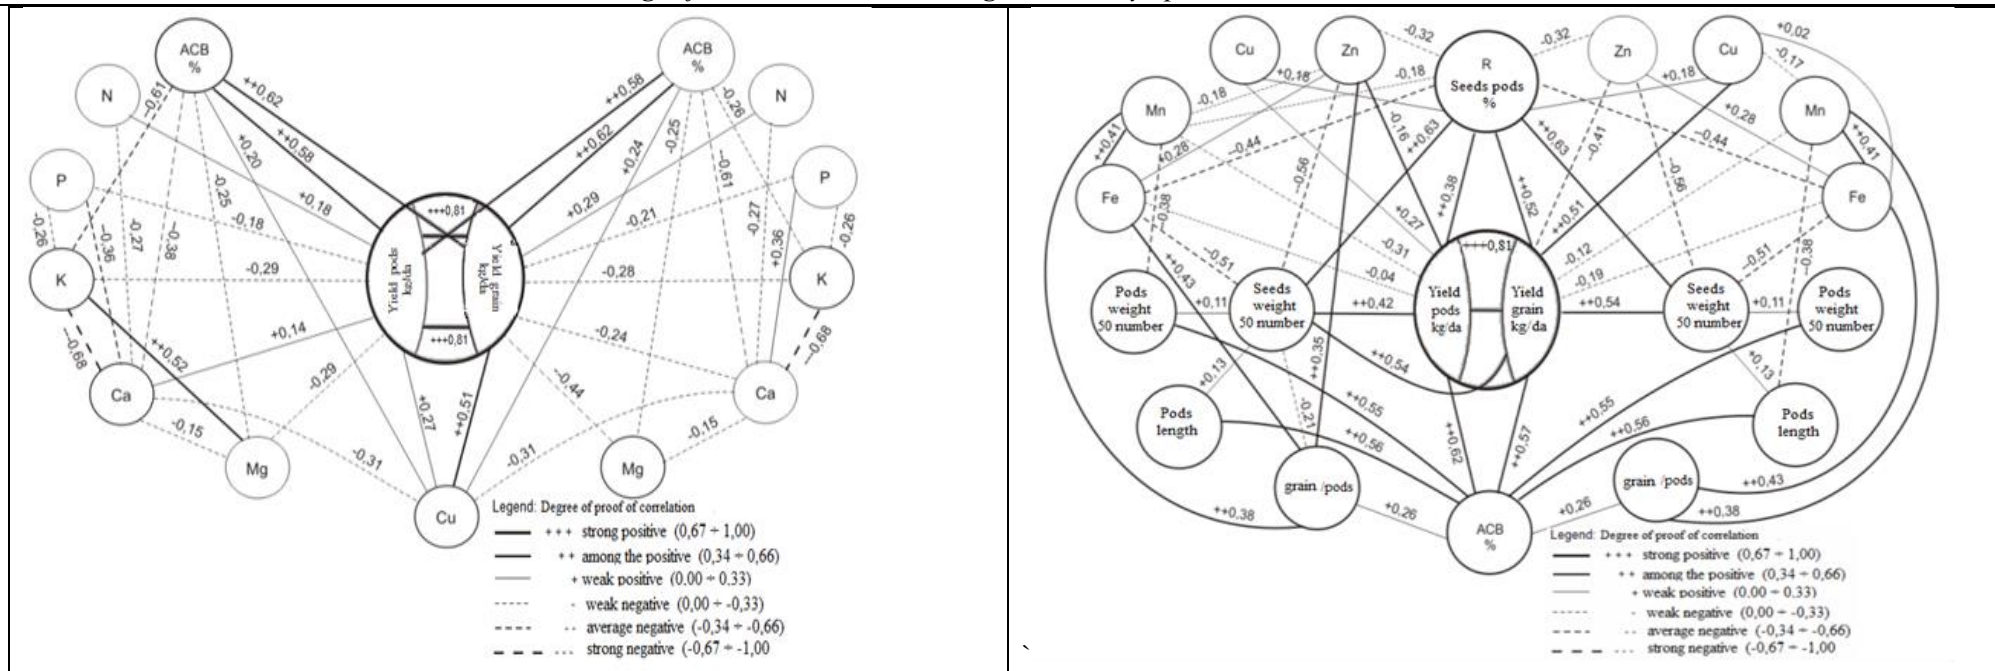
ACB %
N
P
K
Ca
Mg
Cu
ACB %
N
P
K
Ca
Mg
++0,62
++0,58
-0,61
+0,20
-0,25
-0,26
-0,36
-0,27
-0,38
+0,18
-0,18
-0,29
++0,52
-0,68
+0,14
-0,29
-0,15
-0,31
+0,27
++0,51
-0,31
-0,44
-0,15
++0,58
++0,62
+0,24
-0,25
-0,26
-0,61
-0,27
+0,36
-0,26
+0,29
-0,21
-0,28
-0,24
-0,68
+++0,81
+++0,81
Yield pods kg/da
Yield grain kg/da

Legend: Degree of proof of correlation
+++ strong positive (0,67 ÷ 1,00)
++ among the positive (0,34 ÷ 0,66)
+ weak positive (0,00 ÷ 0.33)
- weak negative (0,00 ÷ -0,33)
-- average negative (-0,34 ÷ -0,66)
--- strong negative (-0,67 ÷ -1,00)

Cu
Zn
R Seeds pods %
Zn
Cu
Mn
Mn
Fe
Fe
Pods weight 50 number
Seeds weight 50 number
Yield pods kg/da
Yield grain kg/da
Seeds weight 50 number
Pods weight 50 number
Pods length
Pods length
grain /pods
grain /pods
ACB %
-0,32
-0,32
+0,02
+0,18
-0,18
-0,18
+0,18
-0,17
+0,28
-0,16
++0,63
++0,63
-0,41
-0,44
-0,44
++0,41
++0,41
+0,28
-0,56
-0,56
-0,38
-0,38
++0,38
++0,52
++0,51
+0,27
-0,31
-0,04
-0,12
-0,19
-0,51
-0,51
+0,43
+++0,81
+0,11
++0,42
++0,54
+0,11
+0,13
+0,13
++0,35
++0,54
-0,21
++0,55
++0,56
++0,55
++0,56
++0,62
++0,57
++0,43
++0,38
++0,38
+0,26
+0,26

Legend: Degree of proof of correlation
+++ strong positive (0,67 ÷ 1,00)
++ among the positive (0,34 ÷ 0,66)
+ weak positive (0,00 ÷ 0.33)
- weak negative (0,00 ÷ -0,33)
-- average negative (-0,34 ÷ -0,66)
--- strong negative (-0,67 ÷ -1,00)